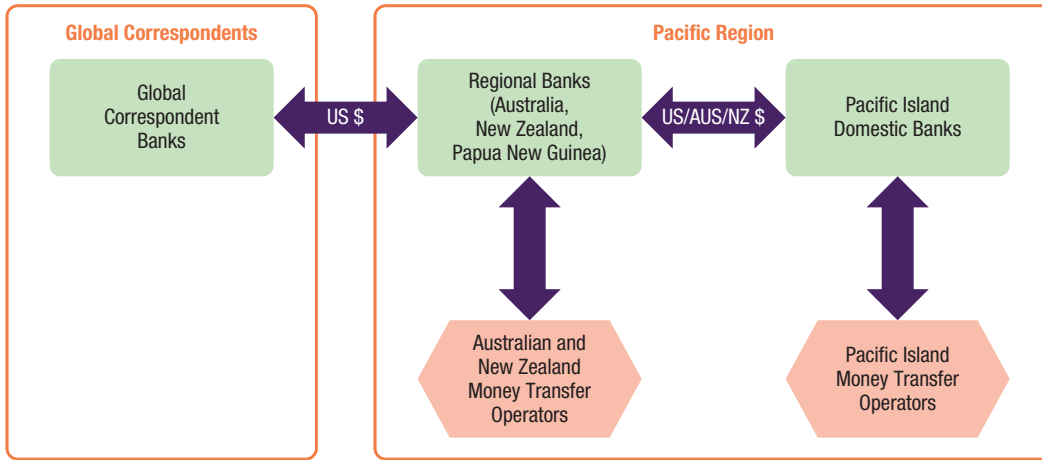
Global Correspondents

Global Correspondent Banks

US $

Pacific Region

Regional Banks (Australia, New Zealand, Papua New Guinea)

US/AUS/NZ $

Pacific Island Domestic Banks

Australian and New Zealand Money Transfer Operators

Pacific Island Money Transfer Operators